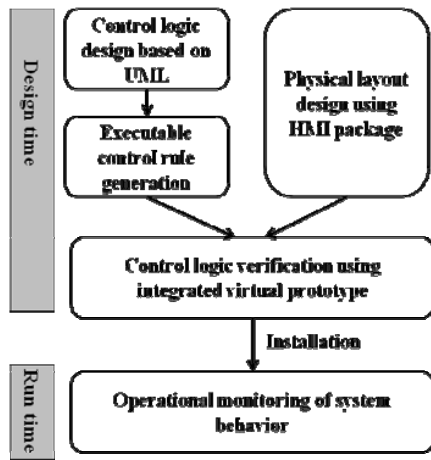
Design time

Control logic design based on UML

Executable control rule generation

Physical layout design using HMI package

Control logic verification using integrated virtual prototype

Installation

Run time

Operational monitoring of system behavior